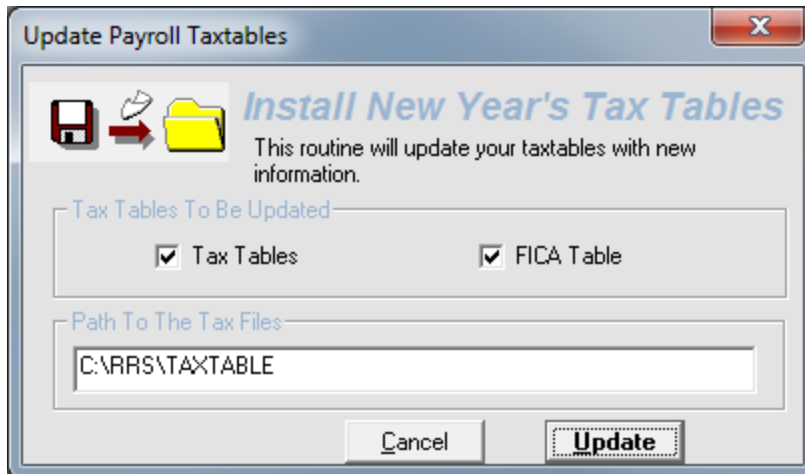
Update Payroll Taxtables

Install New Year's Tax Tables

This routine will update your taxtables with new information.

Tax Tables To Be Updated

Tax Tables

FICA Table

Path To The Tax Files

C:\RRS\TAXTABLE

Cancel

Update